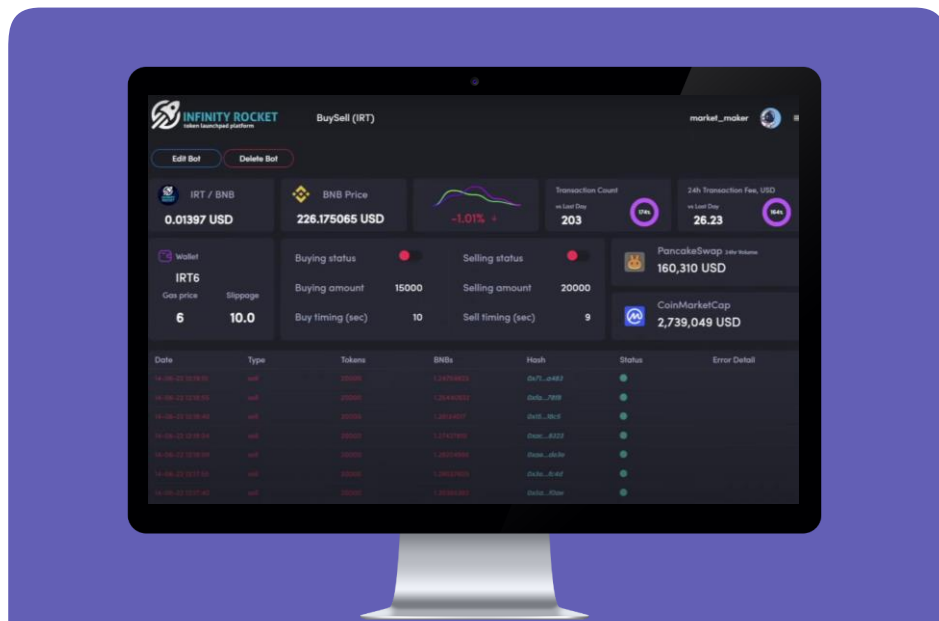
INFINITY ROCKET
token launchpad platform

BuySell (IRT)

market_maker

Edit Bot
Delete Bot

IRT / BNB
0.01397 USD

BNB Price
226.175065 USD

-1.01%

Transaction Count
vs Last Day
203
174%

24h Transaction Fee, USD
vs Last Day
26.23
184%

Wallet
IRT6
Gas price
6
Slippage
10.0

Buying status
Buying amount 15000
Buy timing (sec) 10

Selling status
Selling amount 20000
Sell timing (sec) 9

PancakeSwap 24hr Volume
160,310 USD

CoinMarketCap
2,739,049 USD

| Date | Type | Tokens | BNBs | Hash | Status | Error Detail |
|---|---|---|---|---|---|---|
| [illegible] | sell | 20000 | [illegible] | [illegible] | | |
| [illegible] | sell | 20000 | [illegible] | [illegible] | | |
| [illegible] | sell | 20000 | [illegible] | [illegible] | | |
| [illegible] | sell | 20000 | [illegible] | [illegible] | | |
| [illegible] | sell | 20000 | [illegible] | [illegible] | | |
| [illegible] | sell | 20000 | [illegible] | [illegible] | | |
| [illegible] | sell | 20000 | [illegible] | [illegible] | | |